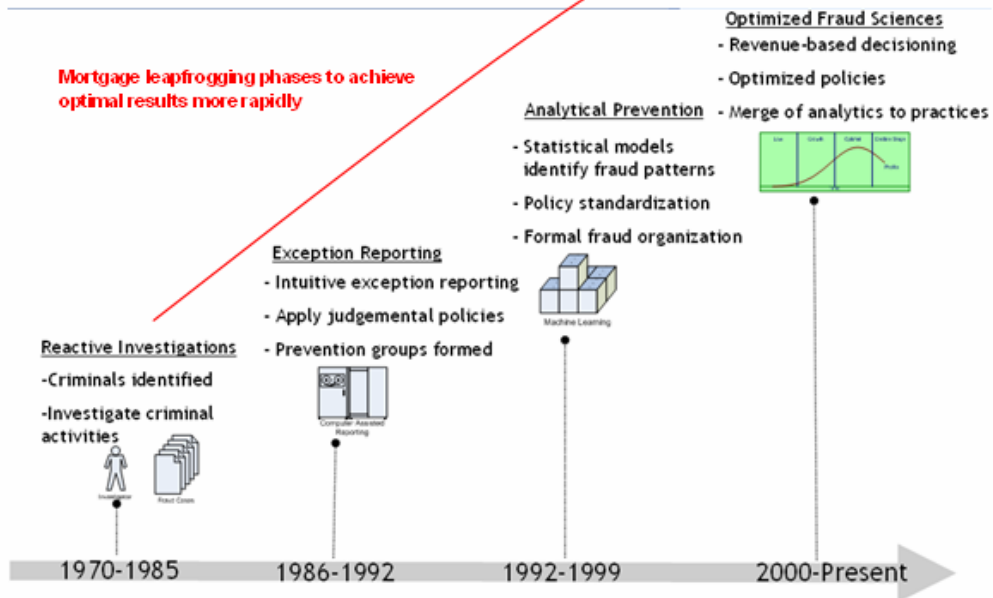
Mortgage leapfrogging phases to achieve optimal results more rapidly

Optimized Fraud Sciences
- Revenue-based decisioning
- Optimized policies
- Merge of analytics to practices

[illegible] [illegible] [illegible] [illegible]
Profit

Analytical Prevention
- Statistical models identify fraud patterns
- Policy standardization
- Formal fraud organization

Machine Learning

Exception Reporting
- Intuitive exception reporting
- Apply judgemental policies
- Prevention groups formed

Computer Assisted Reporting

Reactive Investigations
-Criminals identified
-Investigate criminal activities

Investigator
Fraud Cases

1970-1985
1986-1992
1992-1999
2000-Present